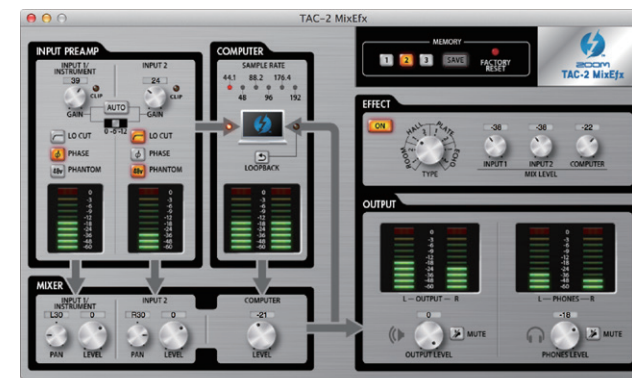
TAC-2 MixEfx

MEMORY
1 2 3 SAVE FACTORY RESET

ZOOM
TAC-2 MixEfx

INPUT PREAMP
INPUT 1/ INSTRUMENT
39
CLIP
GAIN
AUTO
0 - 0 -12
INPUT 2
24
CLIP
GAIN
LO CUT
PHASE
48v PHANTOM
LO CUT
PHASE
48v PHANTOM

0 -3 -6 -9 -12 -18 -24 -36 -48 -60
0 -3 -6 -9 -12 -18 -24 -36 -48 -60

COMPUTER
SAMPLE RATE
44.1 88.2 176.4
48 96 192
LOOPBACK

EFFECT
ON
HALL PLATE ROOM ECHO
TYPE
-36 INPUT1
-36 INPUT2
-22 COMPUTER
MIX LEVEL

OUTPUT
L — OUTPUT — R
L — PHONES — R
0 MUTE
OUTPUT LEVEL
-18 MUTE
PHONES LEVEL

MIXER
INPUT 1/ INSTRUMENT
L30 0
PAN LEVEL
INPUT 2
R30 0
PAN LEVEL
COMPUTER
-21
LEVEL